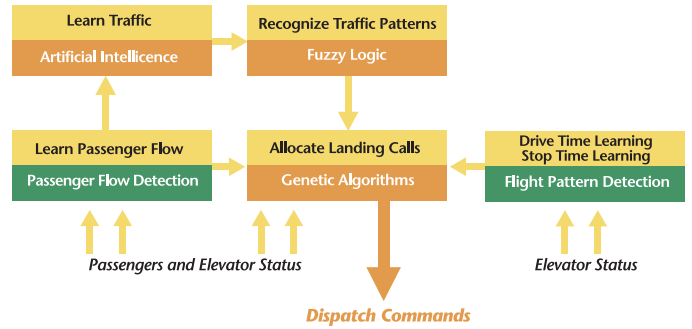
Learn Traffic
Artificial Intellicence

Recognize Traffic Patterns
Fuzzy Logic

Learn Passenger Flow
Passenger Flow Detection

Allocate Landing Calls
Genetic Algorithms

Drive Time Learning
Stop Time Learning
Flight Pattern Detection

Passengers and Elevator Status

Elevator Status

Dispatch Commands